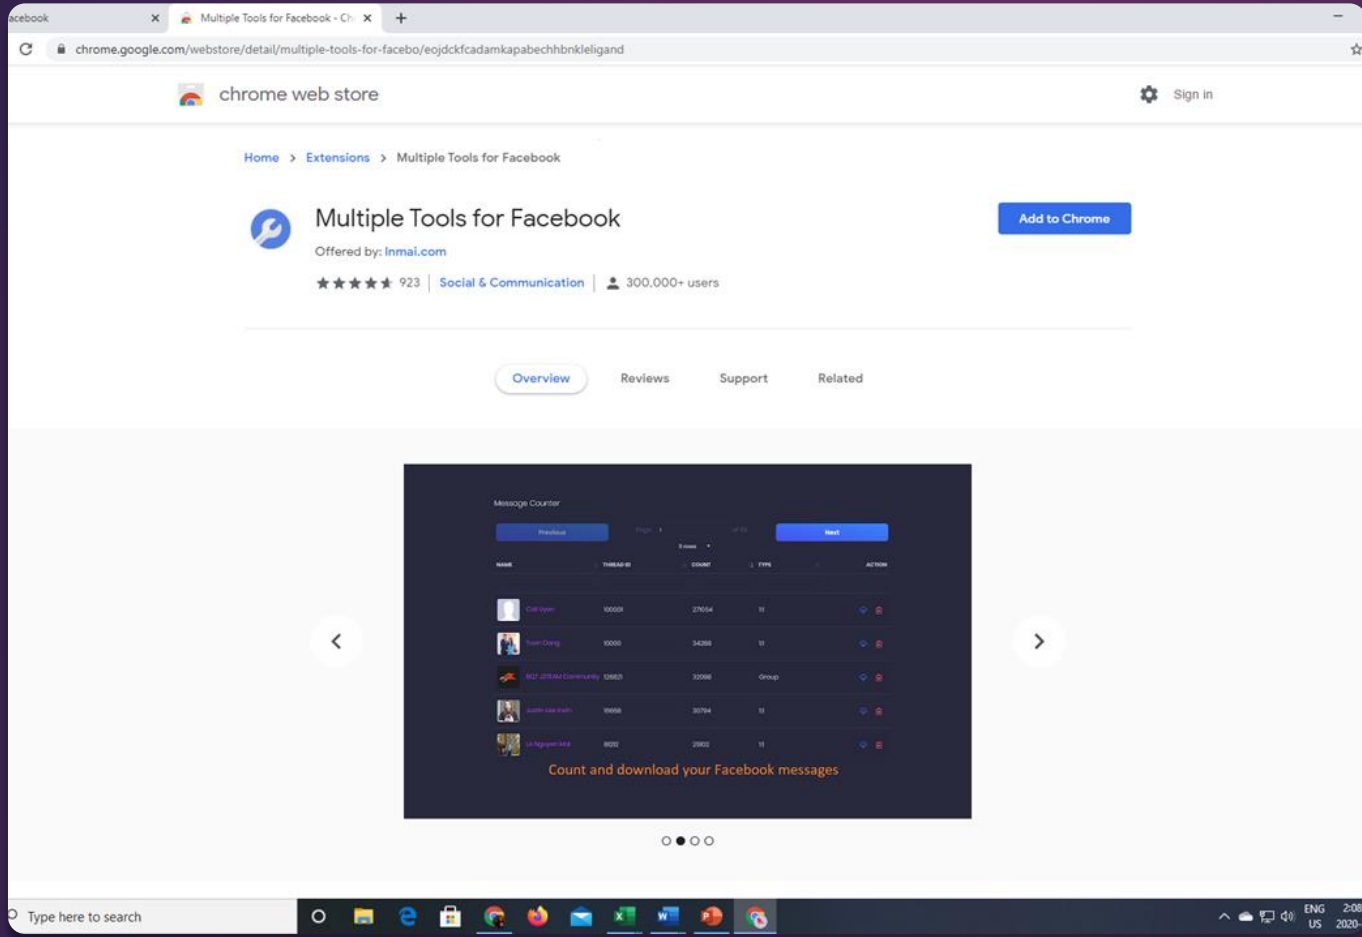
acebook
Multiple Tools for Facebook - Ch
chrome.google.com/webstore/detail/multiple-tools-for-facebo/eojdckfcadamkapabechhbnkleligand

chrome web store
Sign in

Home > Extensions > Multiple Tools for Facebook

Multiple Tools for Facebook
Offered by: Inmai.com
923 | Social & Communication | 300,000+ users

Add to Chrome

Overview
Reviews
Support
Related

Message Counter
Previous
Next
NAME
THREAD ID
COUNT
TYPE
ACTION
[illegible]
Group
Count and download your Facebook messages

Type here to search
ENG
US
2:08
2020-